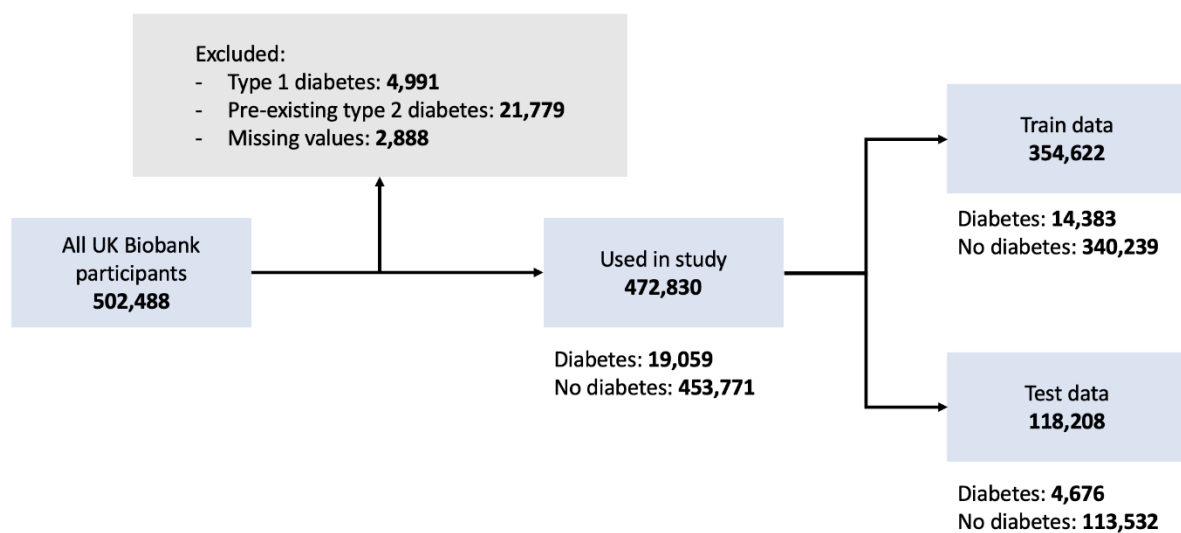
Excluded:
- Type 1 diabetes: **4,991**
- Pre-existing type 2 diabetes: **21,779**
- Missing values: **2,888**

All UK Biobank participants
**502,488**

Used in study
**472,830**

Diabetes: **19,059**
No diabetes: **453,771**

Train data
**354,622**

Diabetes: **14,383**
No diabetes: **340,239**

Test data
**118,208**

Diabetes: **4,676**
No diabetes: **113,532**